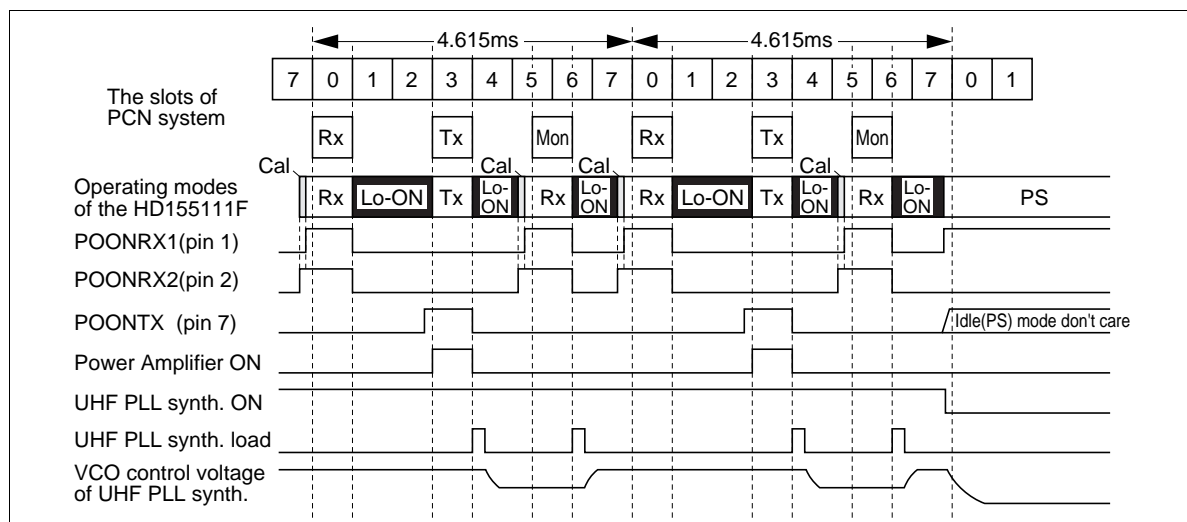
4.615ms
4.615ms

| 7 | 0 | 1 | 2 | 3 | 4 | 5 | 6 | 7 | 0 | 1 | 2 | 3 | 4 | 5 | 6 | 7 | 0 | 1 |
|---|---|---|---|---|---|---|---|---|---|---|---|---|---|---|---|---|---|---|

The slots of PCN system

Rx Tx Mon Rx Tx Mon

Cal Cal Cal Cal

Operating modes of the HD155111F

Rx Lo-ON Tx Lo-ON Rx Lo-ON Rx Lo-ON Tx Lo-ON Rx Lo-ON PS

POONRX1(pin 1)

POONRX2(pin 2)

POONTX (pin 7)

Idle(PS) mode don't care

Power Amplifier ON

UHF PLL synth. ON

UHF PLL synth. load

VCO control voltage of UHF PLL synth.